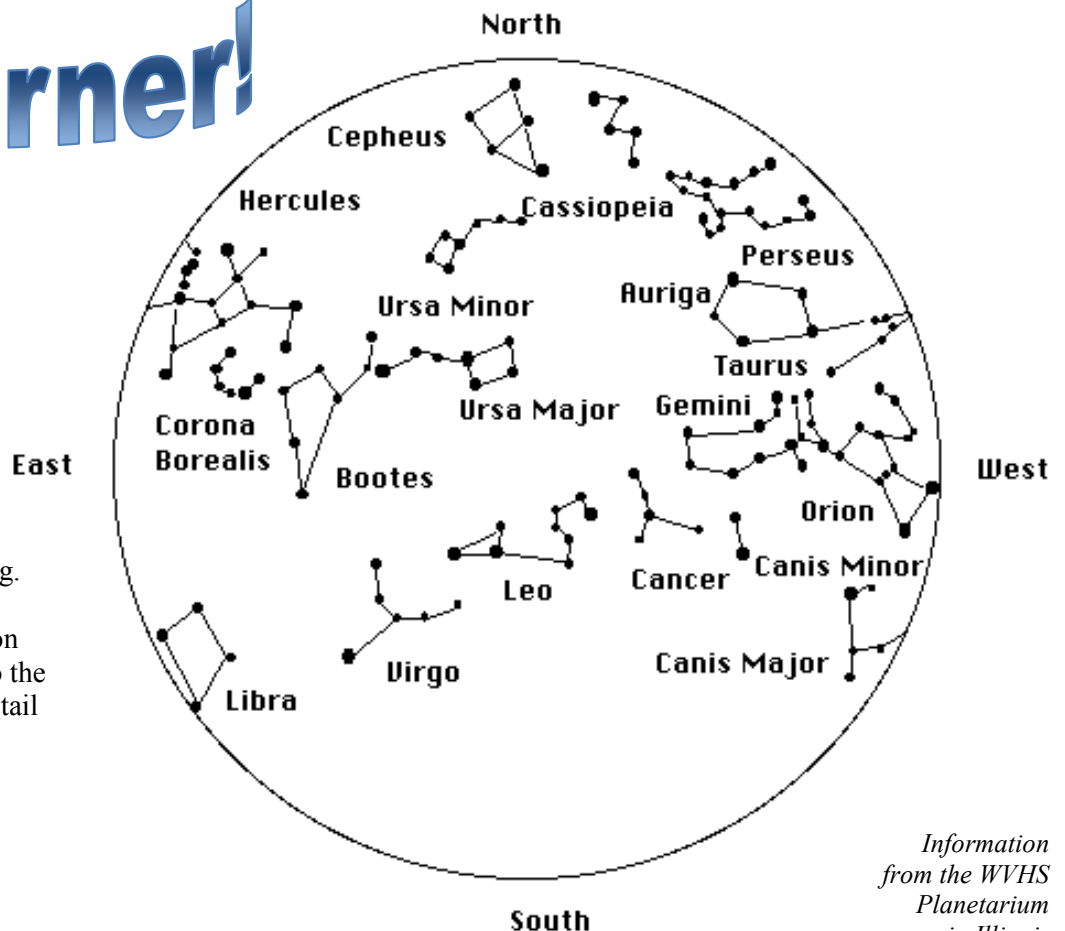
rner!

North

Cepheus

Hercules

Cassiopeia

Perseus

Ursa Minor

Auriga

Taurus

Corona Borealis

Ursa Major

Gemini

East

Bootes

West

Orion

g.

on
o the
tail

Leo

Cancer

Canis Minor

Virgo

Canis Major

Libra

South

Information from the WVHS Planetarium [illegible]